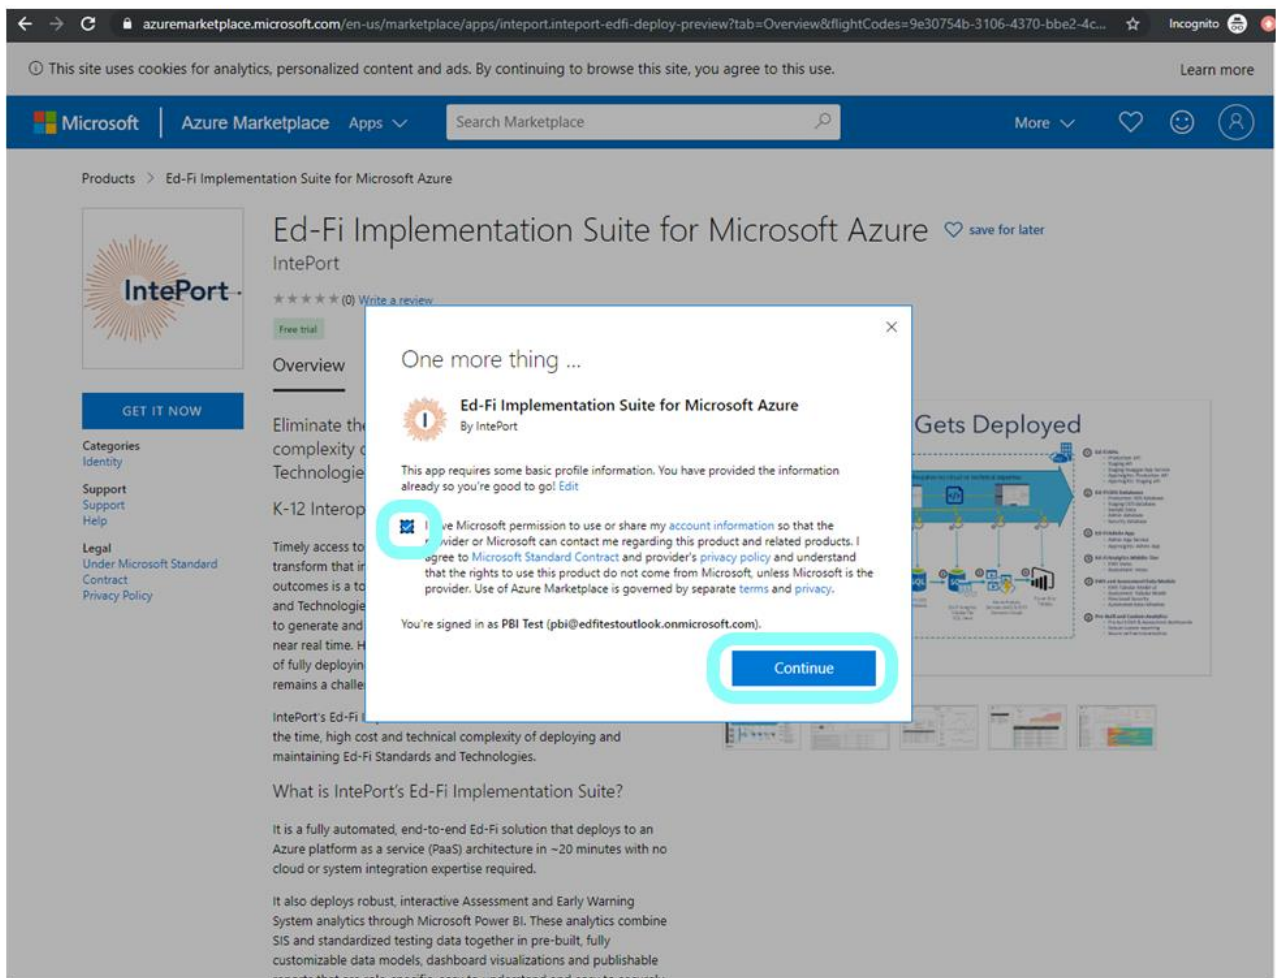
azuremarketplace.microsoft.com/en-us/marketplace/apps/inteport.inteport-edfi-deploy-preview?tab=Overview&flightCodes=9e30754b-3106-4370-bbe2-4c... Incognito

ⓘ This site uses cookies for analytics, personalized content and ads. By continuing to browse this site, you agree to this use.

Learn more

Microsoft | Azure Marketplace Apps Search Marketplace More

Products > Ed-Fi Implementation Suite for Microsoft Azure

IntePort

Ed-Fi Implementation Suite for Microsoft Azure save for later

IntePort

★★★★★ (0) Write a review

Free trial

Overview

GET IT NOW

Categories
Identity

Support
Support
Help

Legal
Under Microsoft Standard Contract
Privacy Policy

Eliminate th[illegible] complexity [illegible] Technologie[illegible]

K-12 Interop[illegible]

Timely access to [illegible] transform that i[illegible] outcomes is a to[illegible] and Technologie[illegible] to generate and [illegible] near real time. H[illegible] of fully deployin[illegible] remains a challe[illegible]

IntePort's Ed-Fi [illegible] the time, high cost and technical complexity of deploying and maintaining Ed-Fi Standards and Technologies.

What is IntePort's Ed-Fi Implementation Suite?

It is a fully automated, end-to-end Ed-Fi solution that deploys to an Azure platform as a service (PaaS) architecture in ~20 minutes with no cloud or system integration expertise required.

It also deploys robust, interactive Assessment and Early Warning System analytics through Microsoft Power BI. These analytics combine SIS and standardized testing data together in pre-built, fully customizable data models, dashboard visualizations and publishable

Gets Deployed

×

One more thing ...

Ed-Fi Implementation Suite for Microsoft Azure
By IntePort

This app requires some basic profile information. You have provided the information already so you're good to go! Edit

I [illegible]ve Microsoft permission to use or share my account information so that the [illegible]vider or Microsoft can contact me regarding this product and related products. I agree to Microsoft Standard Contract and provider's privacy policy and understand that the rights to use this product do not come from Microsoft, unless Microsoft is the provider. Use of Azure Marketplace is governed by separate terms and privacy.

You're signed in as PBI Test (pbi@edfitestoutlook.onmicrosoft.com).

Continue